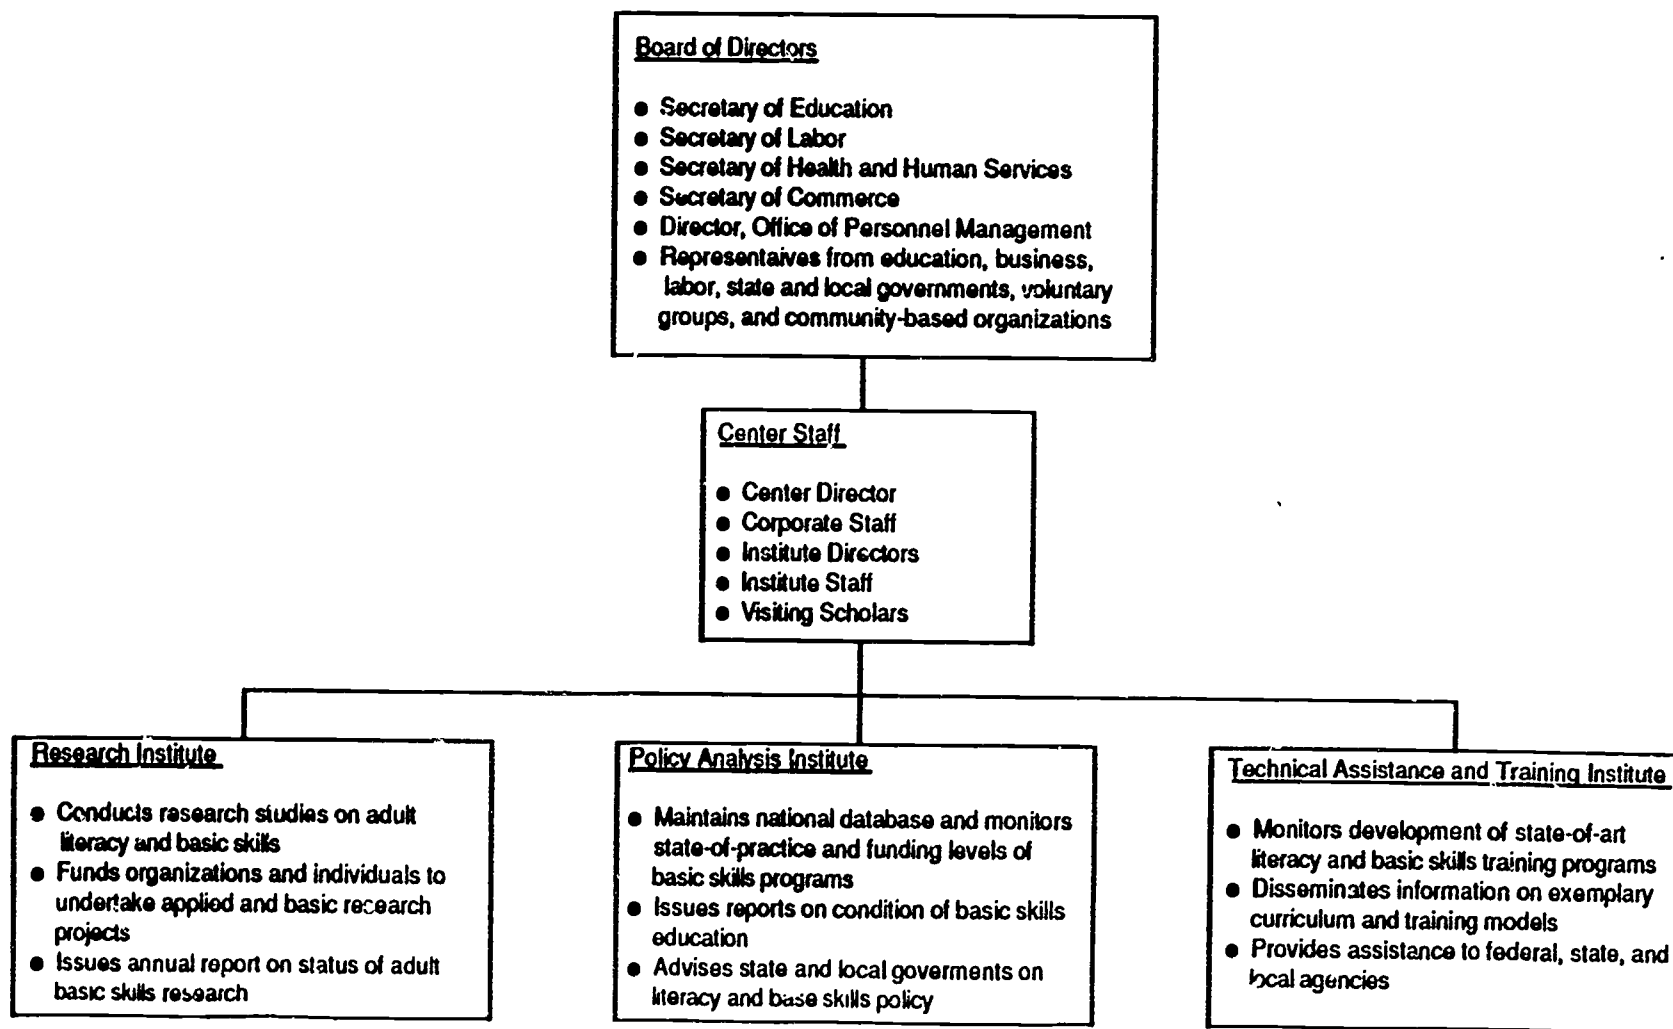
Board of Directors

- Secretary of Education
- Secretary of Labor
- Secretary of Health and Human Services
- Secretary of Commerce
- Director, Office of Personnel Management
- Representaives from education, business, labor, state and local governments, voluntary groups, and community-based organizations

Center Staff

- Center Director
- Corporate Staff
- Institute Directors
- Institute Staff
- Visiting Scholars

Research Institute

- Conducts research studies on adult literacy and basic skills
- Funds organizations and individuals to undertake applied and basic research projects
- Issues annual report on status of adult basic skills research

Policy Analysis Institute

- Maintains national database and monitors state-of-practice and funding levels of basic skills programs
- Issues reports on condition of basic skills education
- Advises state and local goverments on literacy and base skills policy

Technical Assistance and Training Institute

- Monitors development of state-of-art literacy and basic skills training programs
- Disseminates information on exemplary curriculum and training models
- Provides assistance to federal, state, and local agencies